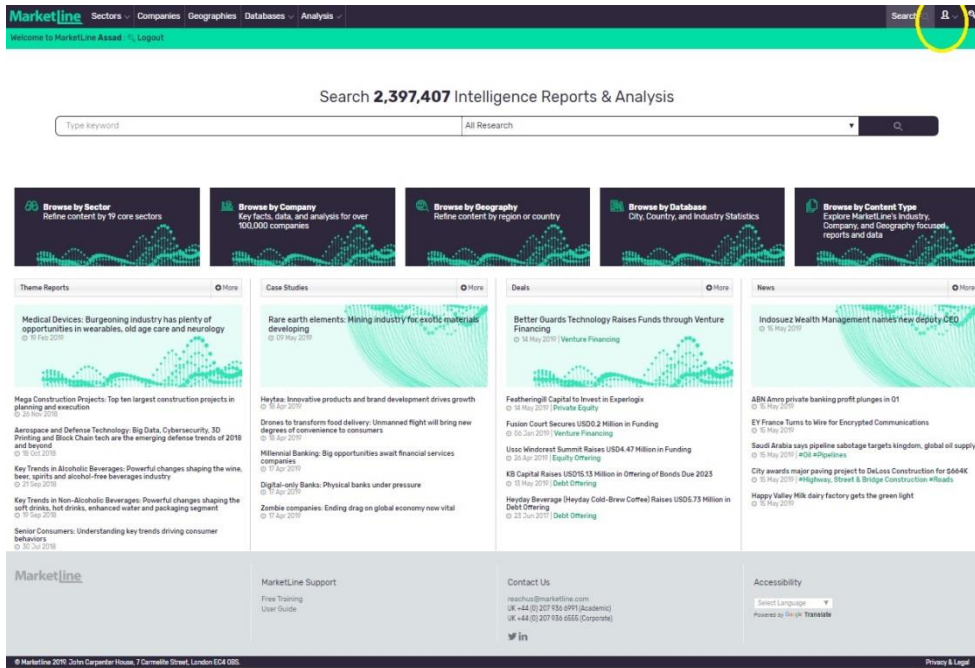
MarketLine Sectors Companies Geographies Databases Analysis Search

Welcome to MarketLine Assad : Logout

Search 2,397,407 Intelligence Reports & Analysis

Type keyword
All Research

Browse by Sector
Refine content by 19 core sectors

Browse by Company
Key facts, data, and analysis for over 100,000 companies

Browse by Geography
Refine content by region or country

Browse by Database
City, Country, and Industry Statistics

Browse by Content Type
Explore MarketLine's Industry, Company, and Geography focused reports and data

Theme Reports
More

Medical Devices: Burgeoning industry has plenty of opportunities in wearables, old age care and neurology
19 Feb 2019

Mega Construction Projects: Top ten largest construction projects in planning and execution
26 Nov 2018

Aerospace and Defense Technology: Big Data, Cybersecurity, 3D Printing and Block Chain tech are the emerging defense trends of 2018 and beyond
18 Oct 2018

Key Trends in Alcoholic Beverages: Powerful changes shaping the wine, beer, spirits and alcohol-free beverages industry
21 Sep 2018

Key Trends in Non-Alcoholic Beverages: Powerful changes shaping the soft drinks, hot drinks, enhanced water and packaging segment
19 Sep 2018

Senior Consumers: Understanding key trends driving consumer behaviors
30 Jul 2018

Case Studies
More

Rare earth elements: Mining industry for exotic materials developing
09 May 2019

Heytea: Innovative products and brand development drives growth
18 Apr 2019

Drones to transform food delivery: Unmanned flight will bring new degrees of convenience to consumers
18 Apr 2019

Millennial Banking: Big opportunities await financial services companies
17 Apr 2019

Digital-only Banks: Physical banks under pressure
17 Apr 2019

Zombie companies: Ending drag on global economy now vital
17 Apr 2019

Deals
More

Better Guards Technology Raises Funds through Venture Financing
14 May 2019 | Venture Financing

Featheringill Capital to Invest in Experlogix
14 May 2019 | Private Equity

Fusion Court Secures USD0.2 Million in Funding
06 Jan 2019 | Venture Financing

Ussc Windcrest Summit Raises USD4.47 Million in Funding
26 Apr 2019 | Equity Offering

KB Capital Raises USD15.13 Million in Offering of Bonds Due 2023
13 May 2019 | Debt Offering

Heyday Beverage (Heyday Cold-Brew Coffee) Raises USD5.73 Million in Debt Offering
23 Jun 2017 | Debt Offering

News
More

Indosuez Wealth Management names new deputy CEO
15 May 2019

ABN Amro private banking profit plunges in Q1
15 May 2019

EY France Turns to Wire for Encrypted Communications
15 May 2019

Saudi Arabia says pipeline sabotage targets kingdom, global oil supply
15 May 2019 | #Oil #Pipelines

City awards major paving project to DeLoss Construction for $664K
15 May 2019 | #Highway, Street & Bridge Construction #Roads

Happy Valley Milk dairy factory gets the green light
15 May 2019

MarketLine

MarketLine Support
Free Training
User Guide

Contact Us
reachus@marketline.com
UK +44 (0) 207 936 6991 (Academic)
UK +44 (0) 207 936 6555 (Corporate)

Accessibility
Select Language
Powered by Google Translate

© Marketline 2019. John Carpenter House, 7 Carmelite Street, London EC4 0BS.
Privacy & Legal